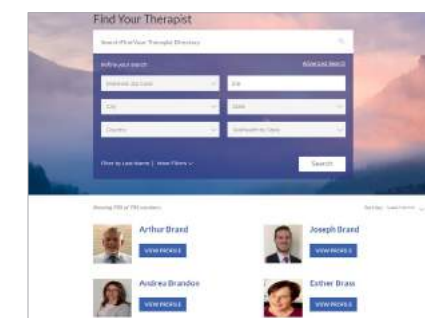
Find Your Therapist

Search Find Your Therapist Directory

Refine your search

Allow Location

Interest, by Case

Bra

City

State

Country

Subspecialty

Filter by Last Name | More Filters

Search

Showing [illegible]

Sort by: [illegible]

Arthur Brand

VIEW PROFILE

Joseph Brand

VIEW PROFILE

Andrea Brandon

VIEW PROFILE

Esther Brass

VIEW PROFILE